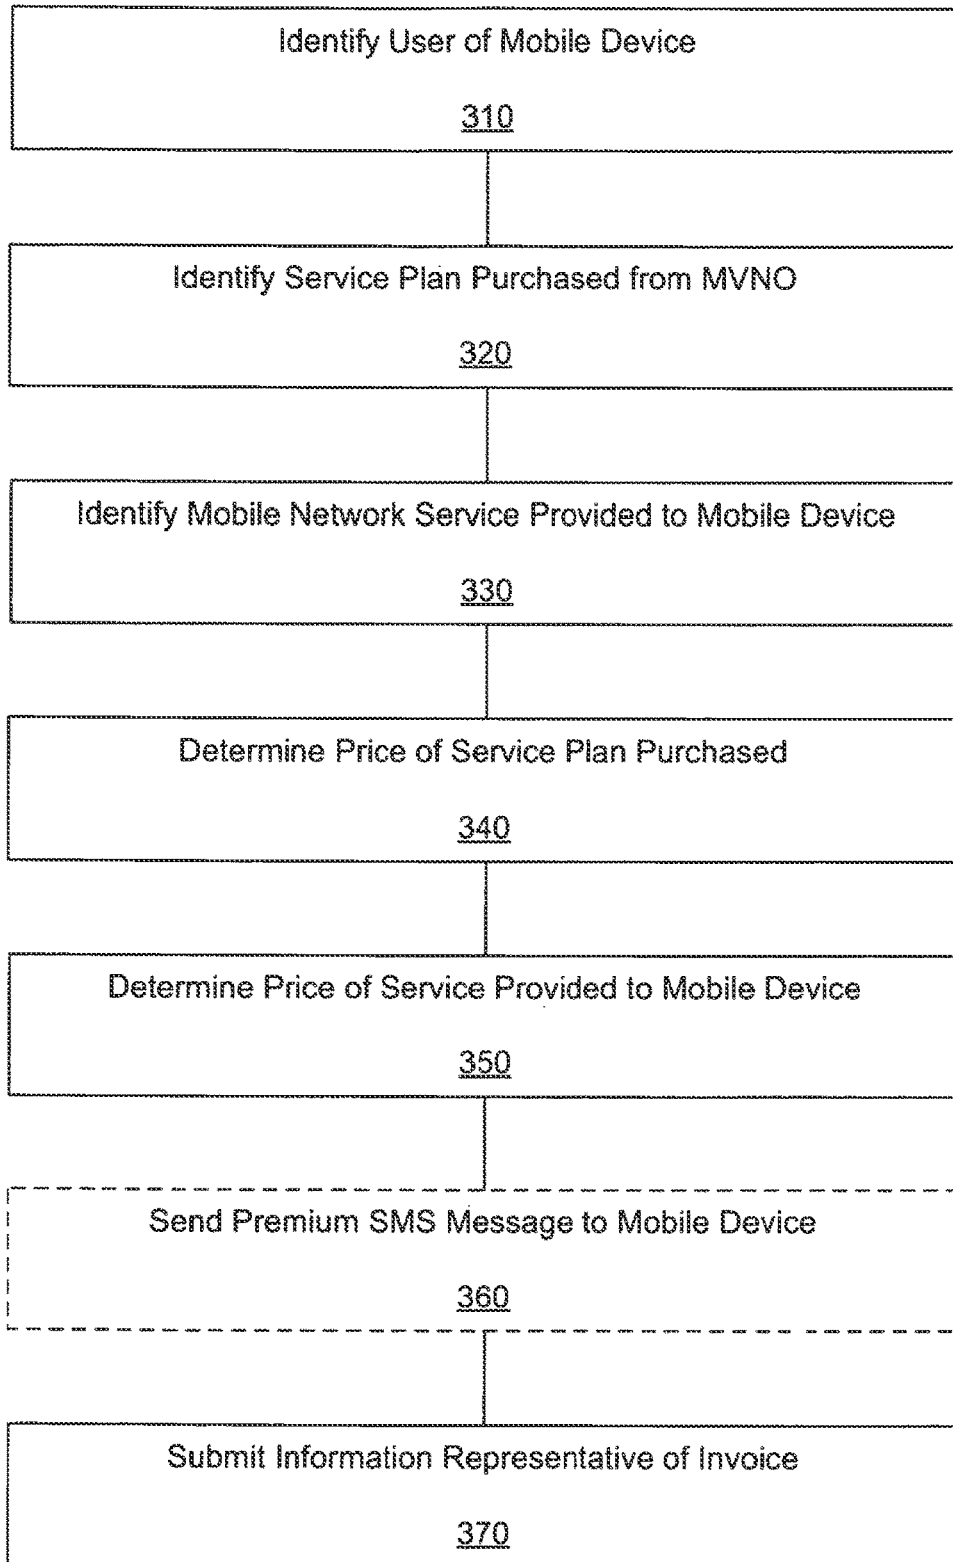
Identify User of Mobile Device

310

Identify Service Plan Purchased from MVNO

320

Identify Mobile Network Service Provided to Mobile Device

330

Determine Price of Service Plan Purchased

340

Determine Price of Service Provided to Mobile Device

350

Send Premium SMS Message to Mobile Device

360

Submit Information Representative of Invoice

370